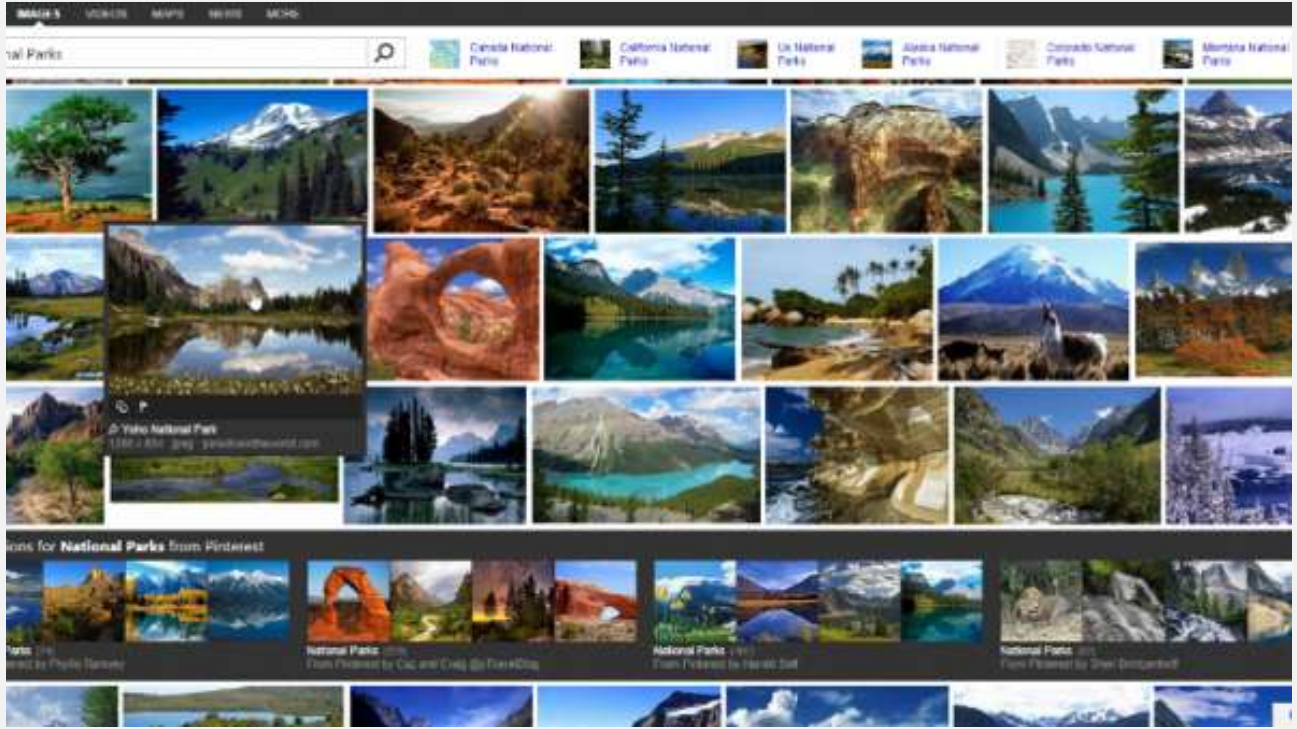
IMAGES VIDEOS MAPS NEWS MORE

nal Parks

Canada National Parks
California National Parks
Uk National Parks
Alaska National Parks
Colorado National Parks
Montana National Parks

Yoho National Park
1280 x 800 · jpeg · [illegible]

ions for **National Parks** from Pinterest

Parks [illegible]
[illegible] by Phyllis Ramsey

National Parks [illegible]
From Pinterest by Caz and Craig @yTravelBlog

National Parks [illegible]
From Pinterest by Harold Stiff

National Parks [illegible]
From Pinterest by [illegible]